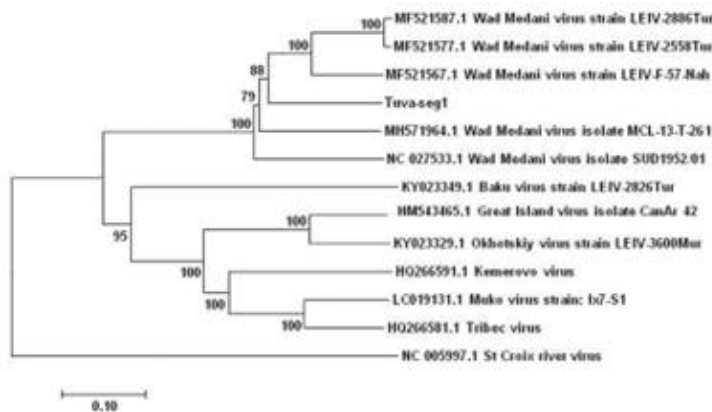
100
MF521587.1 Wad Medani virus strain LEIV-2886Tur
100
MF521577.1 Wad Medani virus strain LEIV-2558Tur
88
MF521567.1 Wad Medani virus strain LEIV-F-57-Nah
79
Tuva-seg1
100
MH571964.1 Wad Medani virus isolate MCL-13-T-261
NC 027533.1 Wad Medani virus isolate SUD1952/01
KY023349.1 Baku virus strain LEIV-2826Tur
95
100
HM543465.1 Great Island virus isolate CanAr 42
KY023329.1 Okhotskiy virus strain LEIV-3600Mur
100
HQ266591.1 Kemerovo virus
100
LC019131.1 Muko virus strain: Ix7-S1
100
HQ266581.1 Tribec virus
NC 005997.1 St Croix river virus
0.10